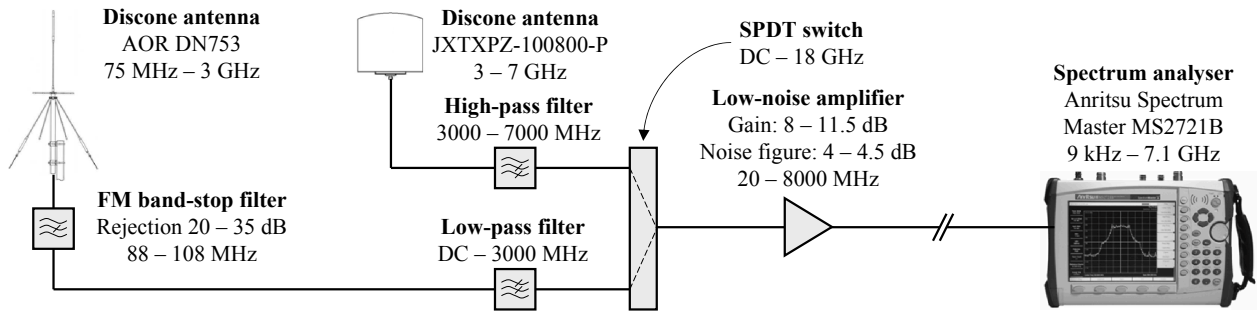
Discone antenna
AOR DN753
75 MHz – 3 GHz

Discone antenna
JXTXPZ-100800-P
3 – 7 GHz

SPDT switch
DC – 18 GHz

High-pass filter
3000 – 7000 MHz

Low-noise amplifier
Gain: 8 – 11.5 dB
Noise figure: 4 – 4.5 dB
20 – 8000 MHz

Spectrum analyser
Anritsu Spectrum
Master MS2721B
9 kHz – 7.1 GHz

FM band-stop filter
Rejection 20 – 35 dB
88 – 108 MHz

Low-pass filter
DC – 3000 MHz

Anritsu